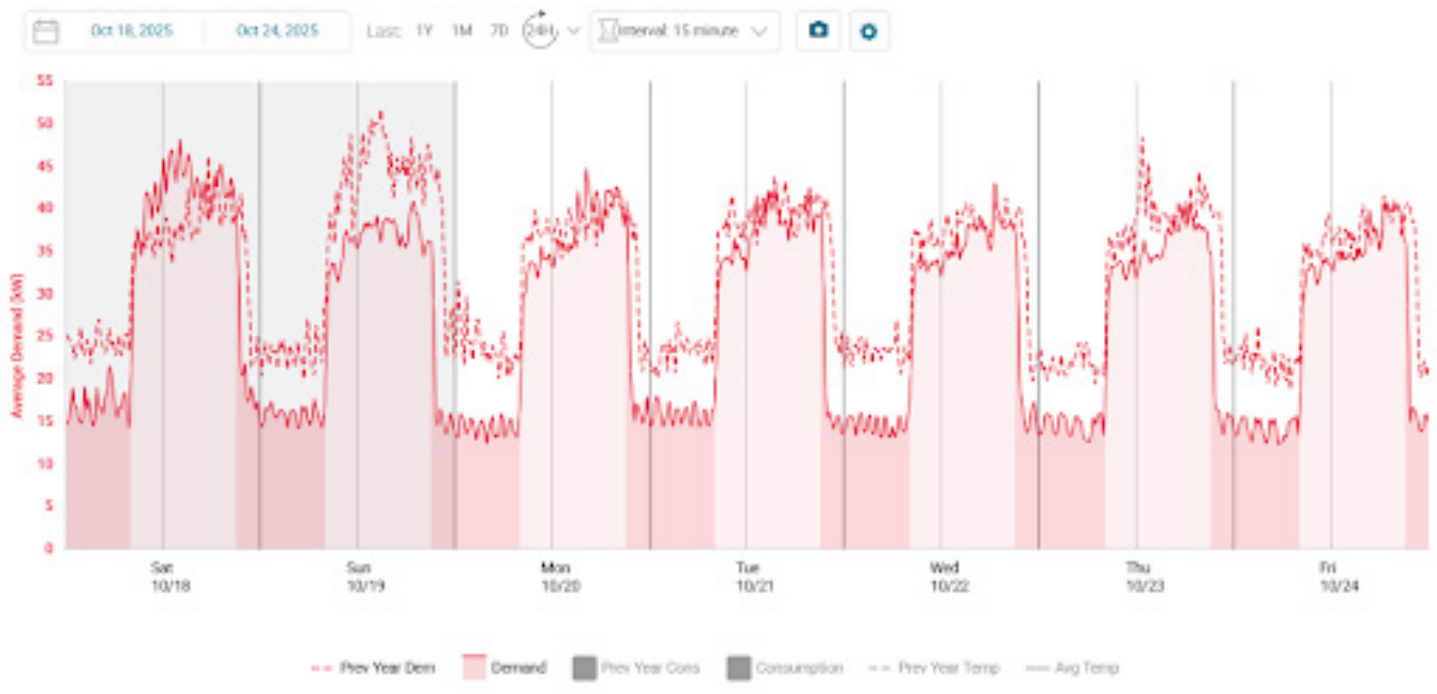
Oct 18, 2025 Oct 24, 2025 Last: 1Y 1M 7D 24H Interval: 15 minute

55
50
45
40
35
30
25
20
15
10
5
0

Average Demand (kW)

Sat 10/18
Sun 10/19
Mon 10/20
Tue 10/21
Wed 10/22
Thu 10/23
Fri 10/24

Prev Year Dem Demand Prev Year Cons Consumption Prev Year Temp Avg Temp